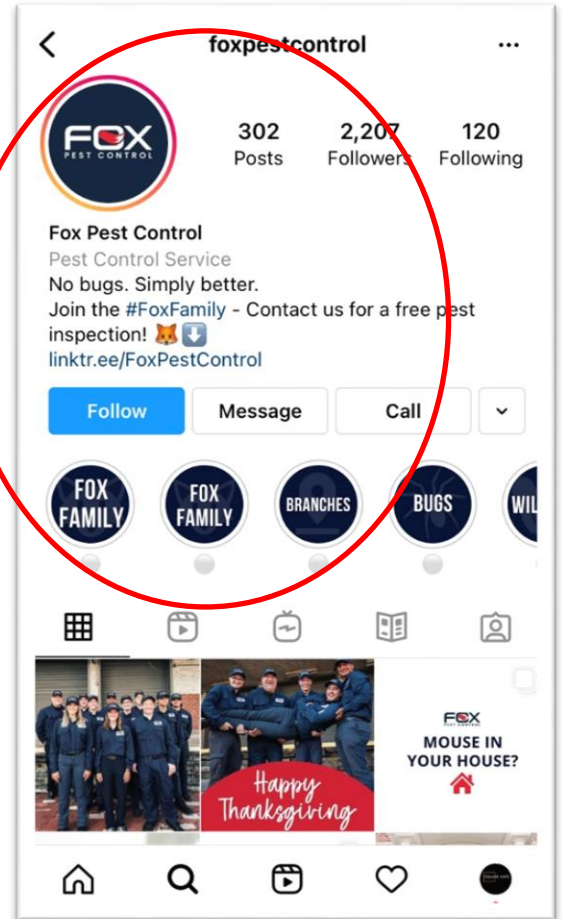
foxpestcontrol

FOX PEST CONTROL

302 Posts

2,207 Followers

120 Following

Fox Pest Control
Pest Control Service
No bugs. Simply better.
Join the #FoxFamily - Contact us for a free pest inspection! 🦊⬇️
linktr.ee/FoxPestControl

Follow

Message

Call

FOX FAMILY

FOX FAMILY

BRANCHES

BUGS

WIL

Happy Thanksgiving

FOX

MOUSE IN YOUR HOUSE?